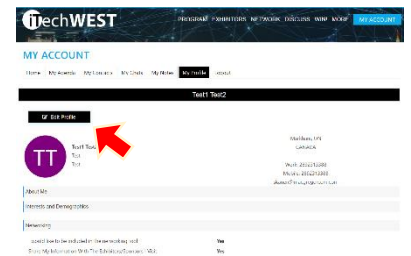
TechWEST

PROGRAM EXHIBITORS NETWORK DISCUSS WIN! MOBI MY ACCOUNT

MY ACCOUNT

Home My Agenda My Leads My Chats My Notes My Profile Logout

Test1 Test2

Edit Profile

TT

Test1 Test2
Test
Test

Madison, WI
Canada

Work: 2022613380
Mobile: 2022613380
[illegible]

About Me

Interests and Demographics

Networking

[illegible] Yes

Share My Information With The Exhibitors/Sponsors I Visit: Yes